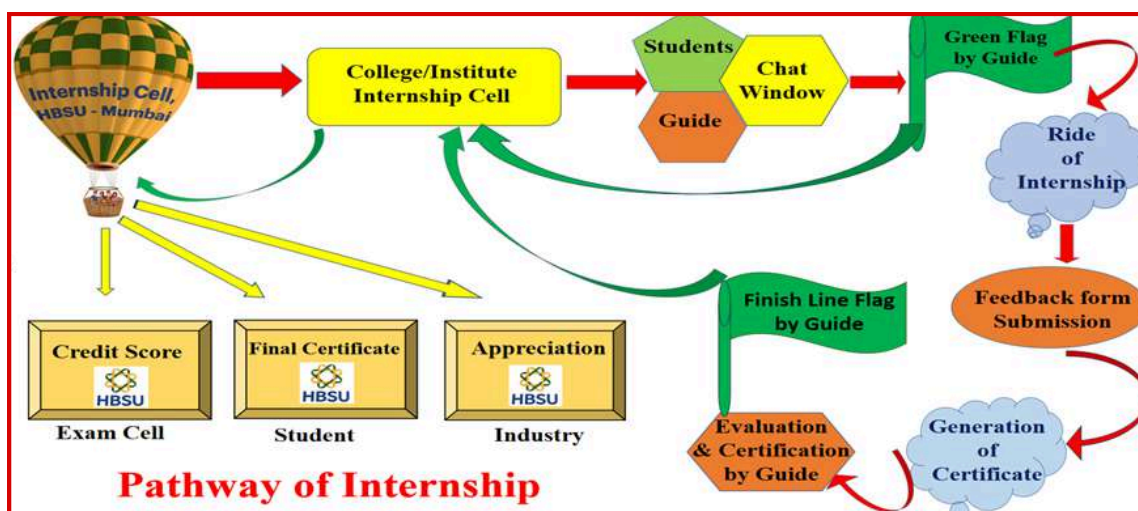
Internship Cell, HBSU - Mumbai

College/Institute Internship Cell

Students

Chat Window

Guide

Green Flag by Guide

Ride of Internship

Feedback form Submission

Generation of Certificate

Evaluation & Certification by Guide

Finish Line Flag by Guide

Credit Score
HBSU
Exam Cell

Final Certificate
HBSU
Student

Appreciation
HBSU
Industry

Pathway of Internship